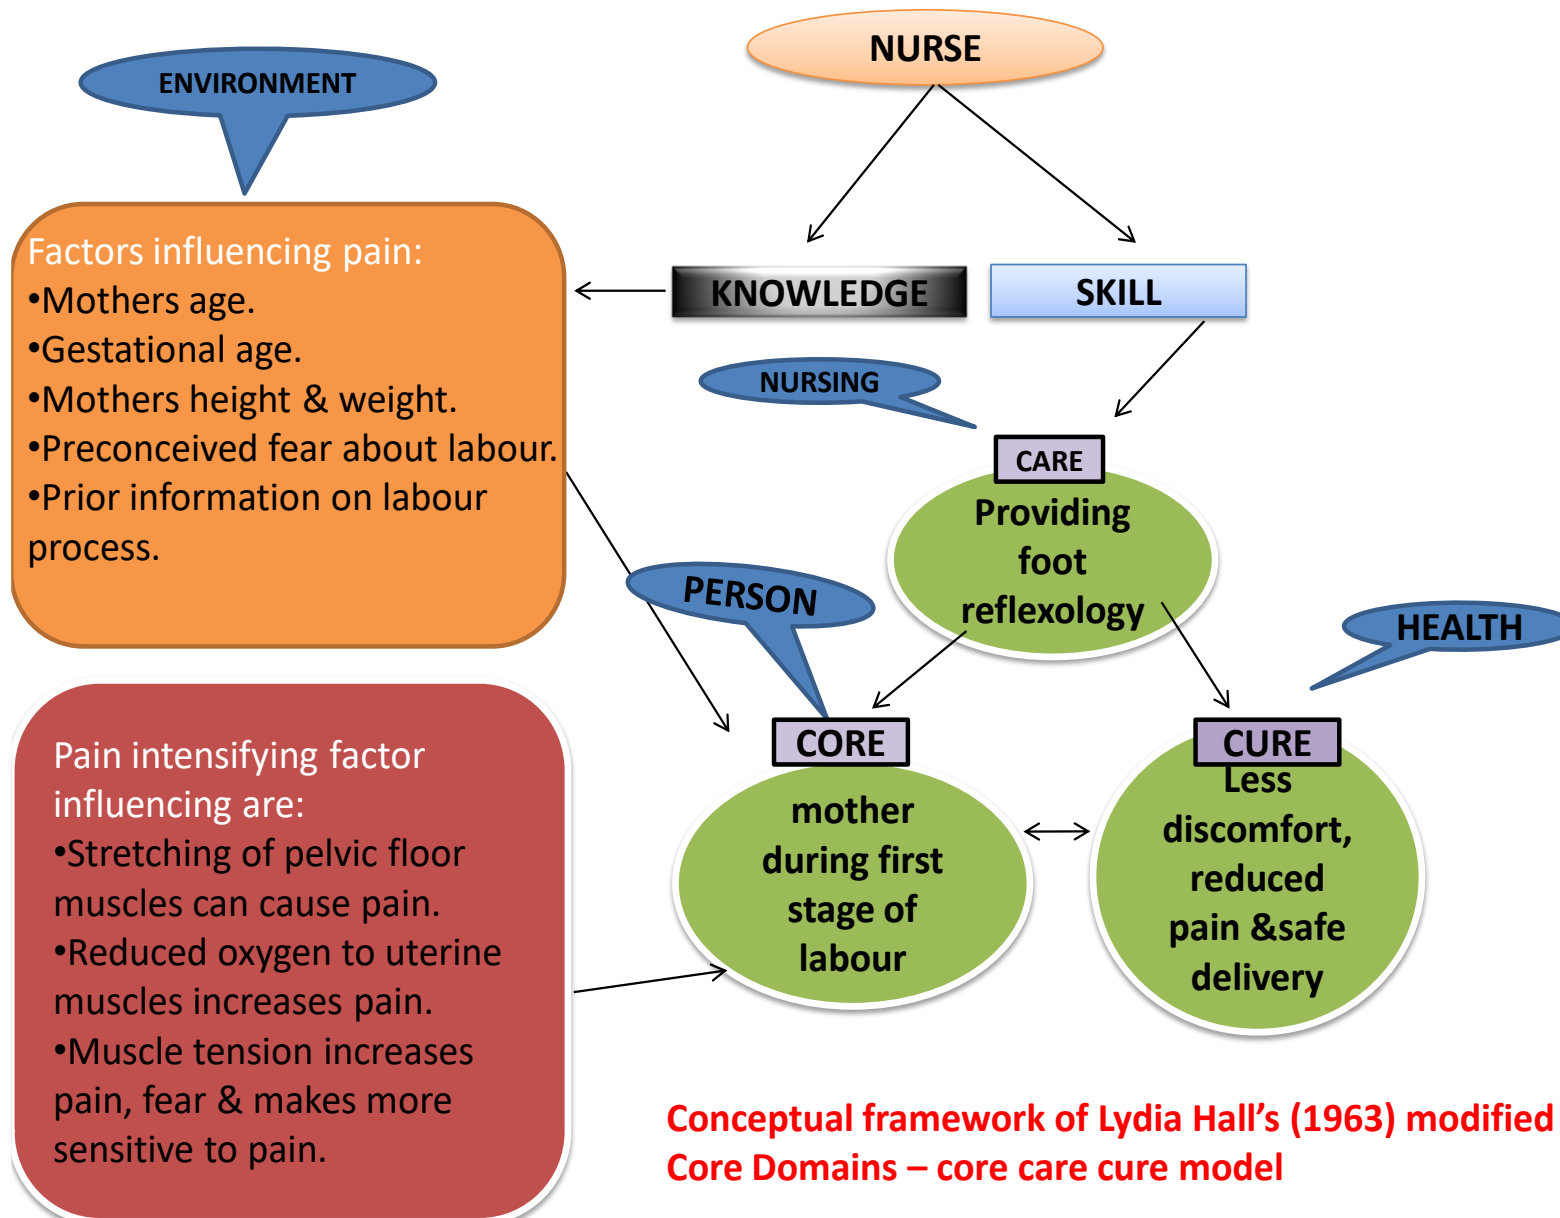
ENVIRONMENT

NURSE

KNOWLEDGE

SKILL

Factors influencing pain:
•Mothers age.
•Gestational age.
•Mothers height & weight.
•Preconceived fear about labour.
•Prior information on labour process.

NURSING

CARE
Providing foot reflexology

PERSON

HEALTH

CORE
mother during first stage of labour

CURE
Less discomfort, reduced pain &safe delivery

Pain intensifying factor influencing are:
•Stretching of pelvic floor muscles can cause pain.
•Reduced oxygen to uterine muscles increases pain.
•Muscle tension increases pain, fear & makes more sensitive to pain.

Conceptual framework of Lydia Hall's (1963) modified Core Domains – core care cure model